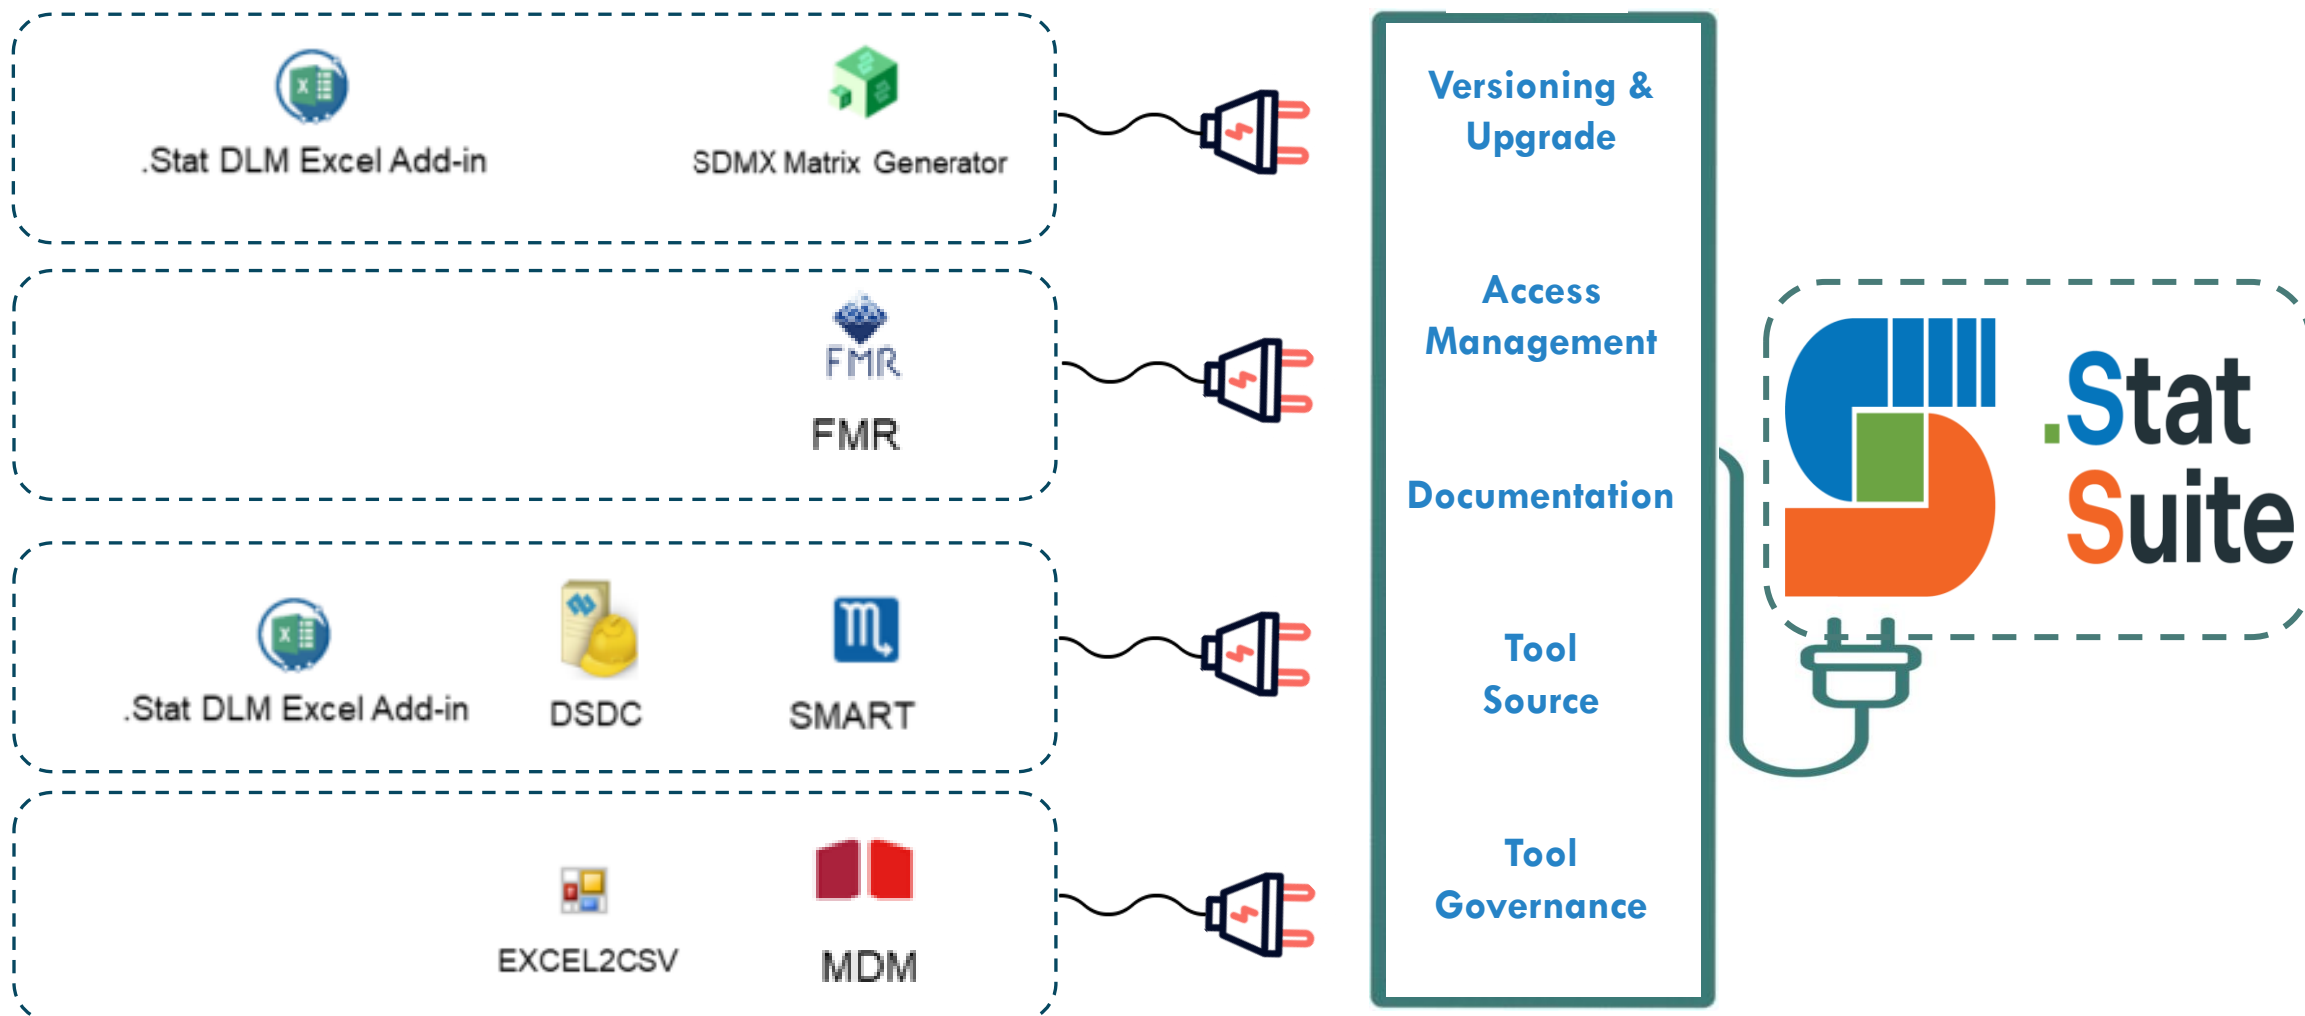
.Stat DLM Excel Add-in

SDMX Matrix Generator

FMR

FMR

.Stat DLM Excel Add-in

DSDC

SMART

EXCEL2CSV

MDM

Versioning & Upgrade

Access Management

Documentation

Tool Source

Tool Governance

.Stat Suite